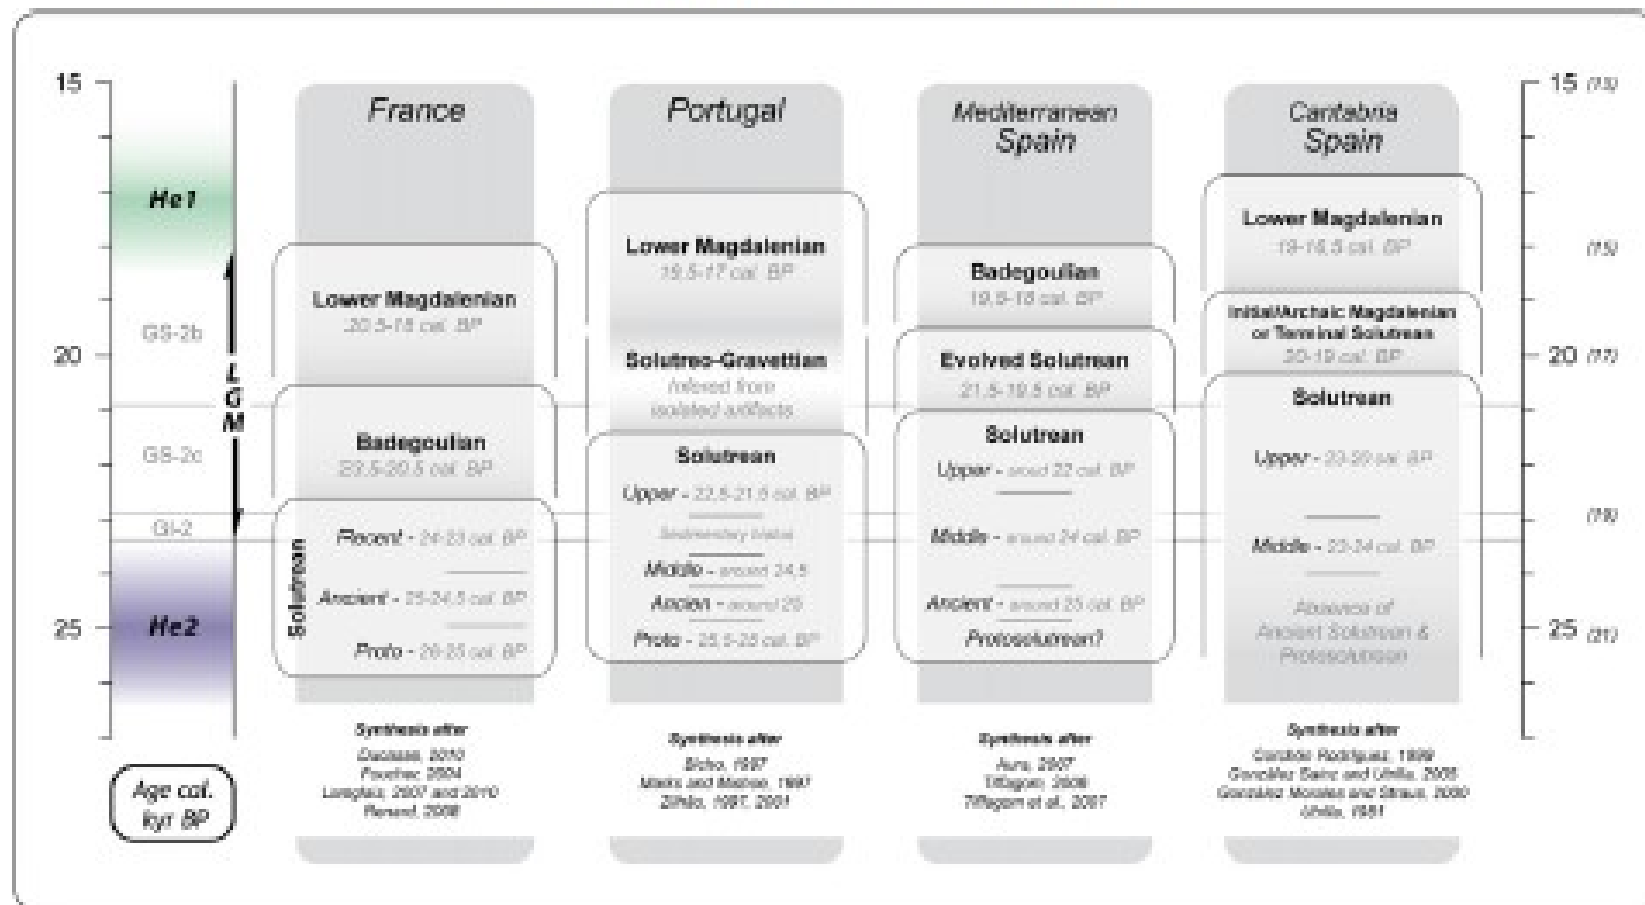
15

He1

GS-2b

20

L G M

GS-2c

GI-2

25

He2

Age cal. kyr BP

France

Lower Magdalenian
20.5-18 cal. BP

Badegoulian
23.5-20.5 cal. BP

Solutrean

Recent - 24-23 cal. BP

Ancient - 25-24.5 cal. BP

Proto - 26-25 cal. BP

Synthesis after
Ducasse, 2010
Fourloz, 2004
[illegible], 2007 and 2010
Renard, 2008

Portugal

Lower Magdalenian
19.5-17 cal. BP

Solutreo-Gravettian
(inferred from isolated artifacts)

Solutrean

Upper - 22.5-21.5 cal. BP

Sedimentary hiatus

Middle - around 24.5

Ancien - around 25

Proto - 25.5-25 cal. BP

Synthesis after
Bicho, 1997
Marks and Mishoe, 1997
Zilhão, 1997, 2001

Mediterranean Spain

Badegoulian
19.5-18 cal. BP

Evolved Solutrean
21.5-19.5 cal. BP

Solutrean

Upper - around 22 cal. BP

Middle - around 24 cal. BP

Ancient - around 25 cal. BP

Protosolutrean?

Synthesis after
Aura, 2007
Tiffagom, 2006
Tiffagom et al., 2007

Cantabria Spain

Lower Magdalenian
19-16.5 cal. BP

Initial/Archaic Magdalenian or Terminal Solutrean
20-19 cal. BP

Solutrean

Upper - 23-20 cal. BP

Middle - 23-24 cal. BP

Absence of Ancient Solutrean & Protosolutrean

Synthesis after
Corchón Rodríguez, 1999
González Sainz and Utrilla, 2005
González Morales and Straus, 2000
Utrilla, 1981

15 (13)

(15)

20 (17)

(19)

25 (21)